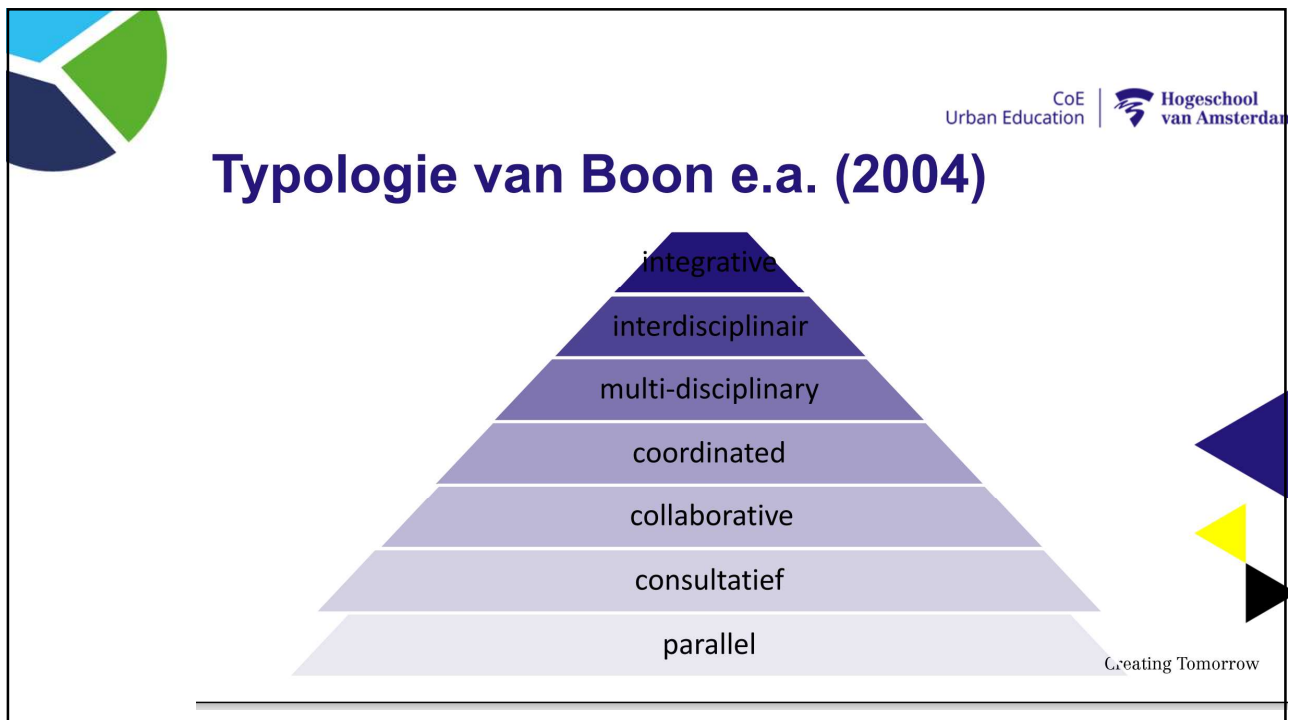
CoE
Urban Education

Hogeschool
van Amsterdam

Typologie van Boon e.a. (2004)

integrative

interdisciplinair

multi-disciplinary

coordinated

collaborative

consultatief

parallel

Creating Tomorrow